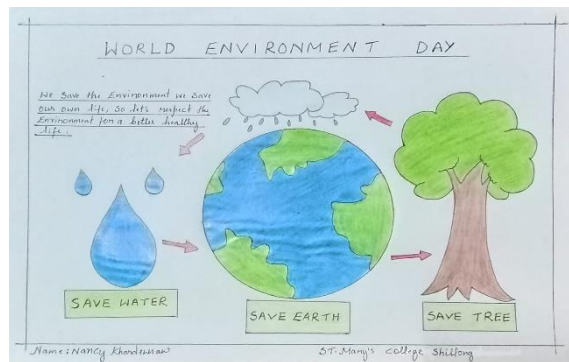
WORLD ENVIRONMENT DAY

We Save the Environment we save our own life, so lets respect the Environment for a better healthy life.

SAVE WATER

SAVE EARTH

SAVE TREE

Name: Nancy Khardewsaw

ST. Mary's College Shillong